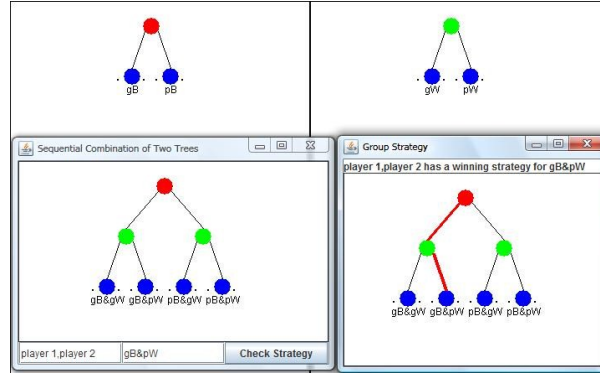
gB pB

gW pW

Sequential Combination of Two Trees

gB&gW gB&pW pB&gW pB&pW

player 1,player 2

gB&pW

Check Strategy

Group Strategy

player 1,player 2 has a winning strategy for gB&pW

gB&gW gB&pW pB&gW pB&pW